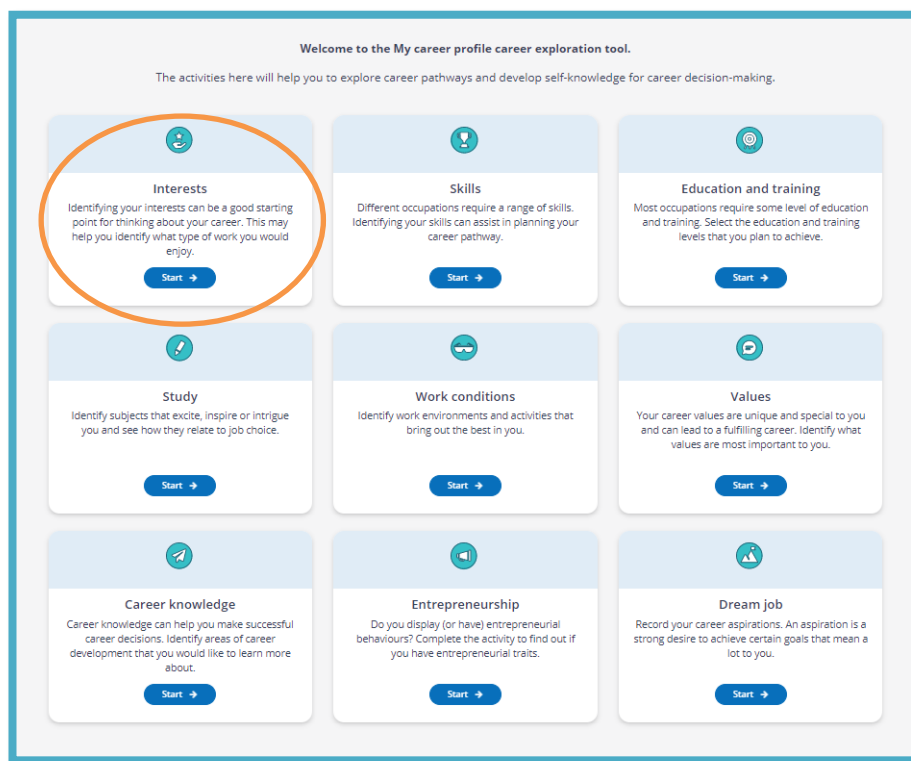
Welcome to the My career profile career exploration tool.

The activities here will help you to explore career pathways and develop self-knowledge for career decision-making.

Interests
Identifying your interests can be a good starting point for thinking about your career. This may help you identify what type of work you would enjoy.
Start →

Skills
Different occupations require a range of skills. Identifying your skills can assist in planning your career pathway.
Start →

Education and training
Most occupations require some level of education and training. Select the education and training levels that you plan to achieve.
Start →

Study
Identify subjects that excite, inspire or intrigue you and see how they relate to job choice.
Start →

Work conditions
Identify work environments and activities that bring out the best in you.
Start →

Values
Your career values are unique and special to you and can lead to a fulfilling career. Identify what values are most important to you.
Start →

Career knowledge
Career knowledge can help you make successful career decisions. Identify areas of career development that you would like to learn more about.
Start →

Entrepreneurship
Do you display (or have) entrepreneurial behaviours? Complete the activity to find out if you have entrepreneurial traits.
Start →

Dream job
Record your career aspirations. An aspiration is a strong desire to achieve certain goals that mean a lot to you.
Start →